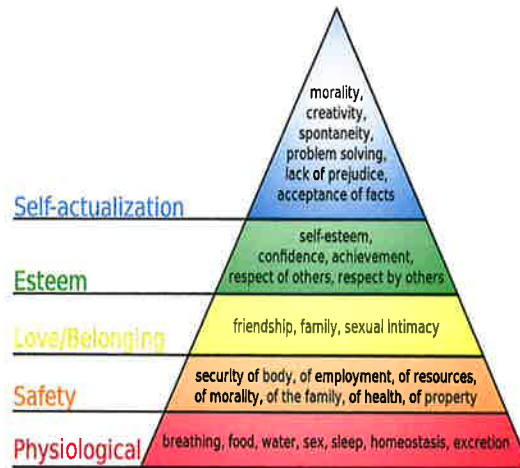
Self-actualization

morality, creativity, spontaneity, problem solving, lack of prejudice, acceptance of facts

Esteem

self-esteem, confidence, achievement, respect of others, respect by others

Love/Belonging

friendship, family, sexual intimacy

Safety

security of body, of employment, of resources, of morality, of the family, of health, of property

Physiological

breathing, food, water, sex, sleep, homeostasis, excretion